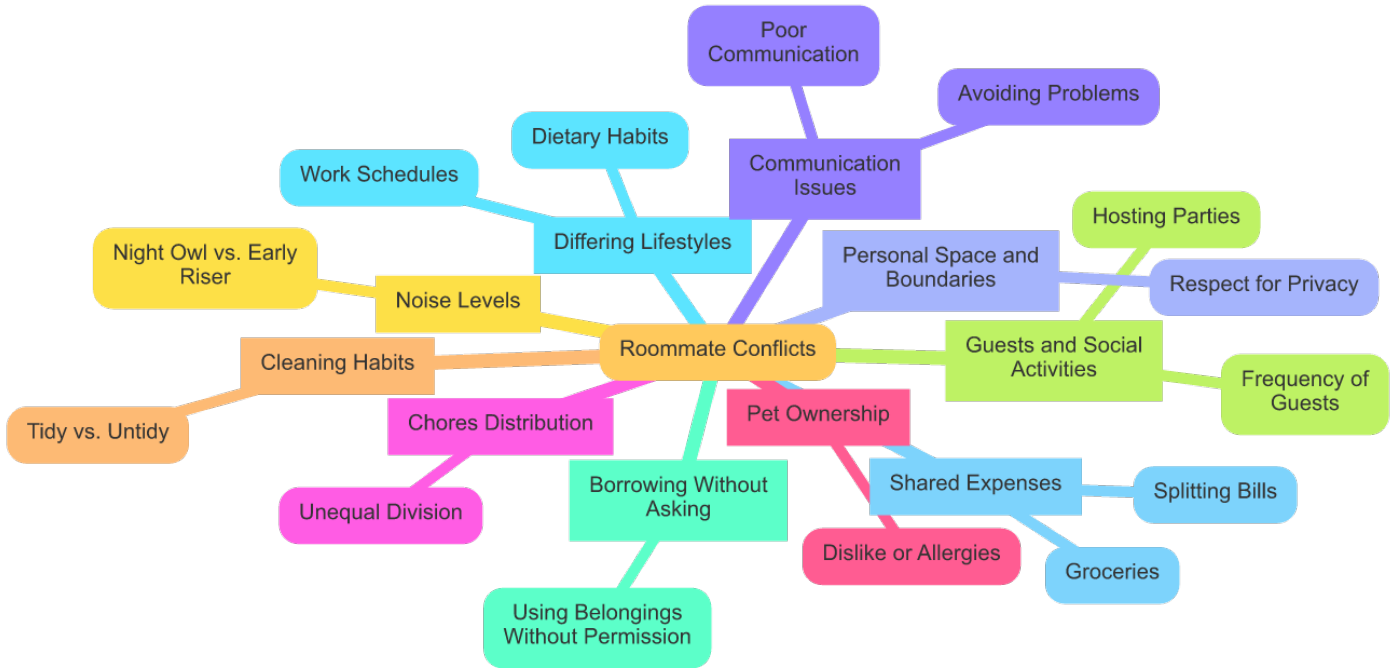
Poor Communication

Avoiding Problems

Dietary Habits

Communication Issues

Work Schedules

Hosting Parties

Differing Lifestyles

Personal Space and Boundaries

Night Owl vs. Early Riser

Respect for Privacy

Noise Levels

Roommate Conflicts

Guests and Social Activities

Cleaning Habits

Frequency of Guests

Pet Ownership

Chores Distribution

Tidy vs. Untidy

Borrowing Without Asking

Shared Expenses

Splitting Bills

Unequal Division

Dislike or Allergies

Groceries

Using Belongings Without Permission